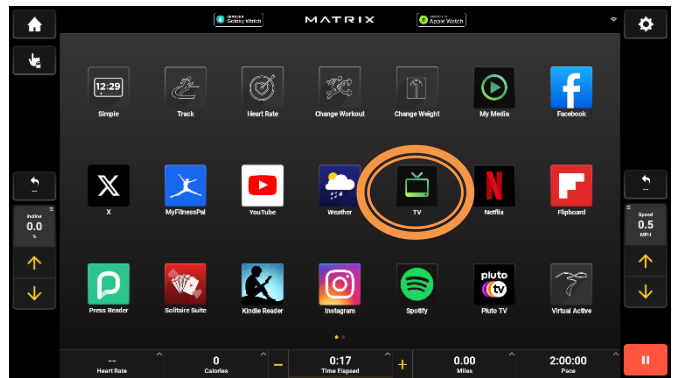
Galaxy Watch
MATRIX
Apple Watch

12:29
Simple
Track
Heart Rate
Change Workout
Change Weight
My Media
Facebook

X
MyFitnessPal
YouTube
Weather
TV
Netflix
Flipboard

Press Reader
Solitaire Suite
Kindle Reader
Instagram
Spotify
pluto tv
Pluto TV
Virtual Active

Incline
0.0
%

Speed
0.5
MPH

--
Heart Rate
0
Calories
0:17
Time Elapsed
0.00
Miles
2:00:00
Pace